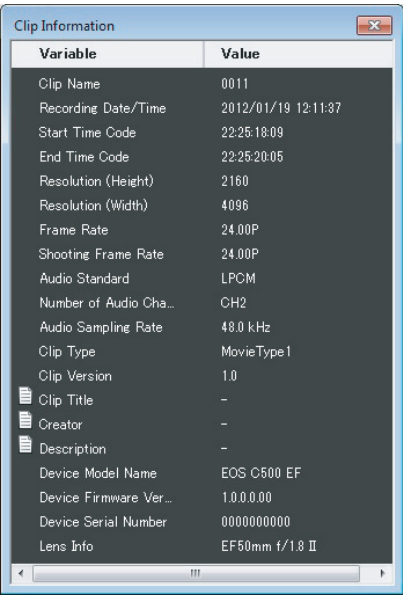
Clip Information

| Variable | Value |
|---|---|
| Clip Name | 0011 |
| Recording Date/Time | 2012/01/19 12:11:37 |
| Start Time Code | 22:25:18:09 |
| End Time Code | 22:25:20:05 |
| Resolution (Height) | 2160 |
| Resolution (Width) | 4096 |
| Frame Rate | 24.00P |
| Shooting Frame Rate | 24.00P |
| Audio Standard | LPCM |
| Number of Audio Cha... | CH2 |
| Audio Sampling Rate | 48.0 kHz |
| Clip Type | MovieType1 |
| Clip Version | 1.0 |
| Clip Title | - |
| Creator | - |
| Description | - |
| Device Model Name | EOS C500 EF |
| Device Firmware Ver... | 1.0.0.0.00 |
| Device Serial Number | 0000000000 |
| Lens Info | EF50mm f/1.8 II |